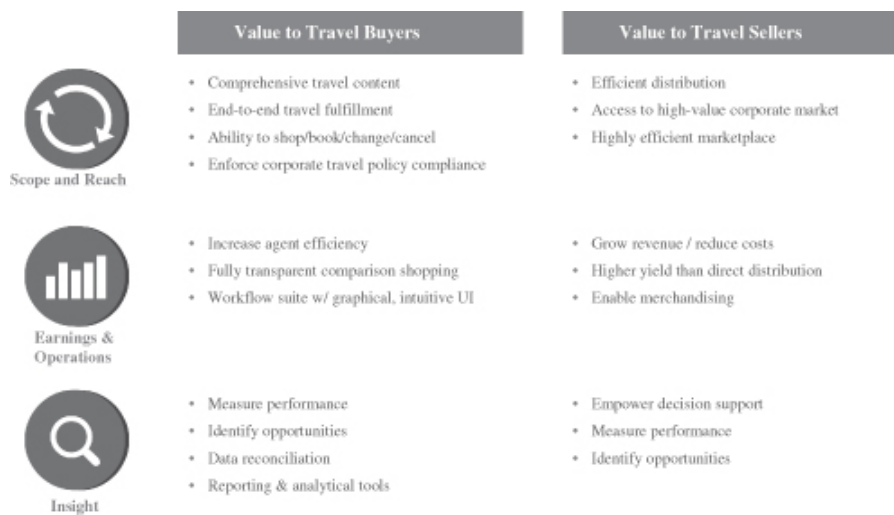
| | Value to Travel Buyers | Value to Travel Sellers |
|---|---|---|
| Scope and Reach | • Comprehensive travel content<br>• End-to-end travel fulfillment<br>• Ability to shop/book/change/cancel<br>• Enforce corporate travel policy compliance | • Efficient distribution<br>• Access to high-value corporate market<br>• Highly efficient marketplace |
| Earnings & Operations | • Increase agent efficiency<br>• Fully transparent comparison shopping<br>• Workflow suite w/ graphical, intuitive UI | • Grow revenue / reduce costs<br>• Higher yield than direct distribution<br>• Enable merchandising |
| Insight | • Measure performance<br>• Identify opportunities<br>• Data reconciliation<br>• Reporting & analytical tools | • Empower decision support<br>• Measure performance<br>• Identify opportunities |